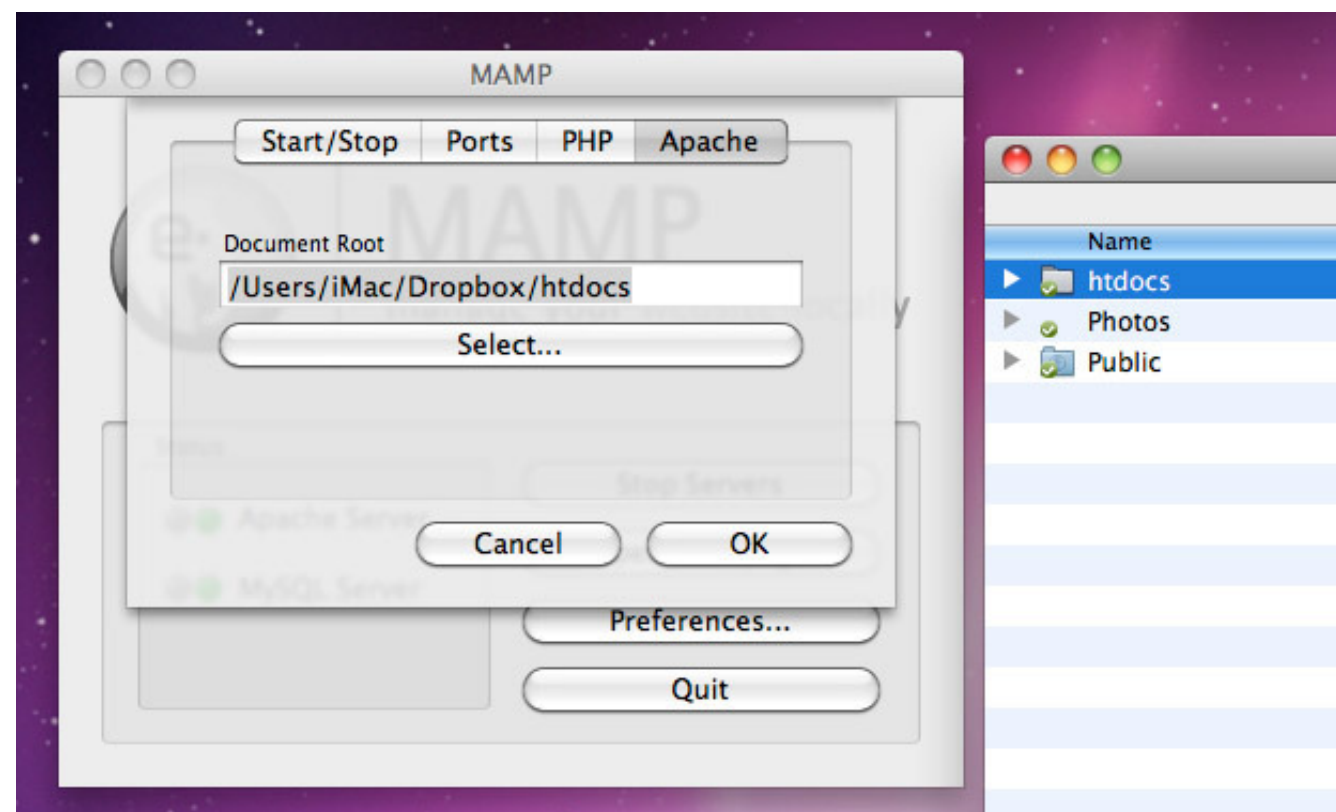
MAMP

Start/Stop Ports PHP Apache

Document Root

/Users/iMac/Dropbox/htdocs

Select...

MAMP

Status

Stop Servers

Apache Server

MySQL Server

Cancel

OK

Preferences...

Quit

Name

htdocs

Photos

Public